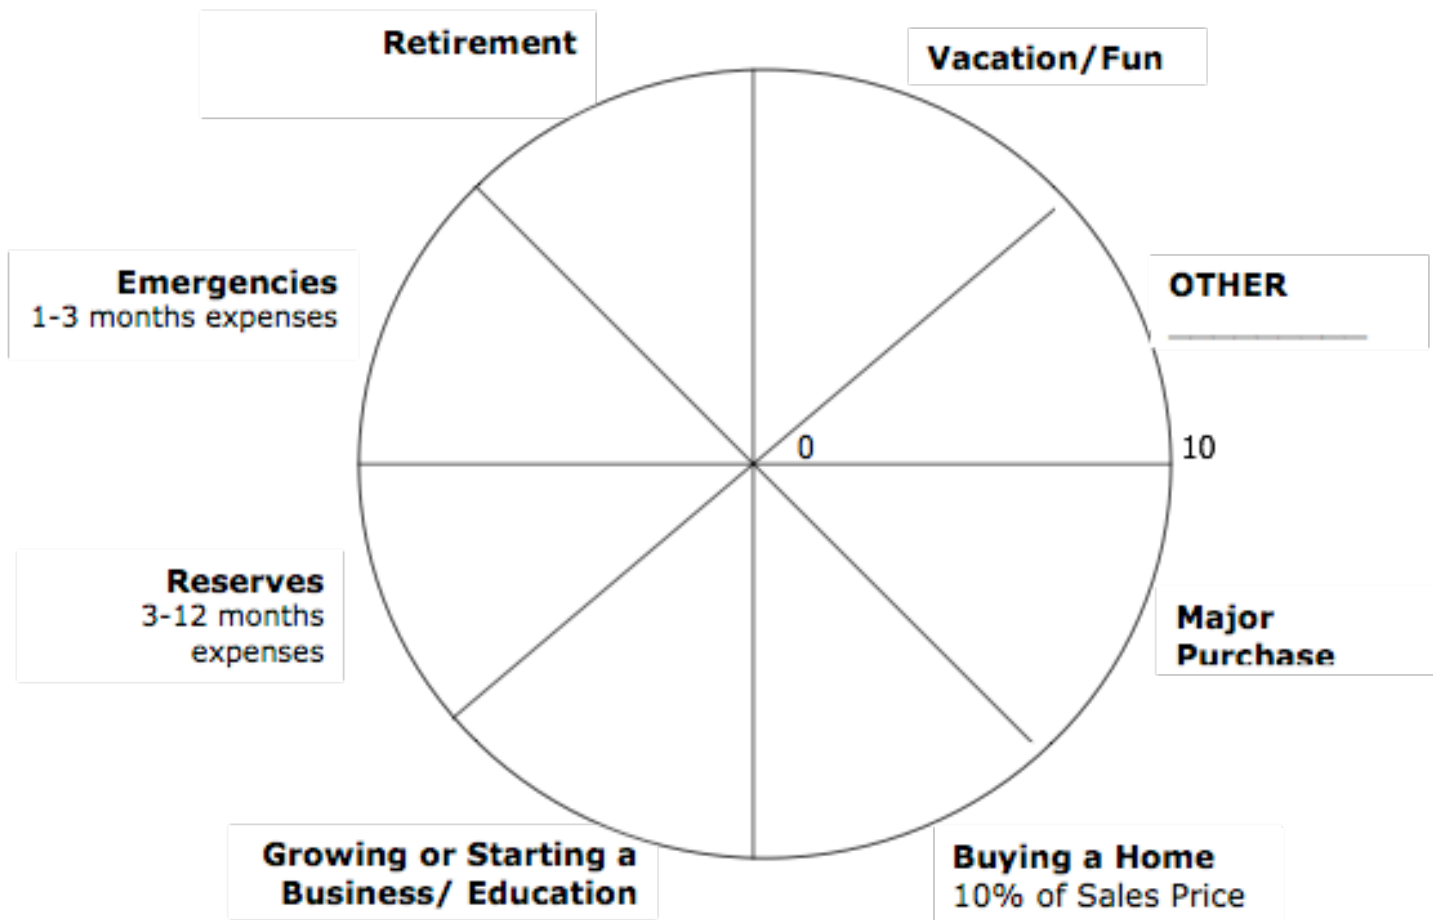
Retirement

Vacation/Fun

OTHER
________

Emergencies
1-3 months expenses

0

10

Reserves
3-12 months expenses

Major Purchase

Growing or Starting a Business/ Education

Buying a Home
10% of Sales Price